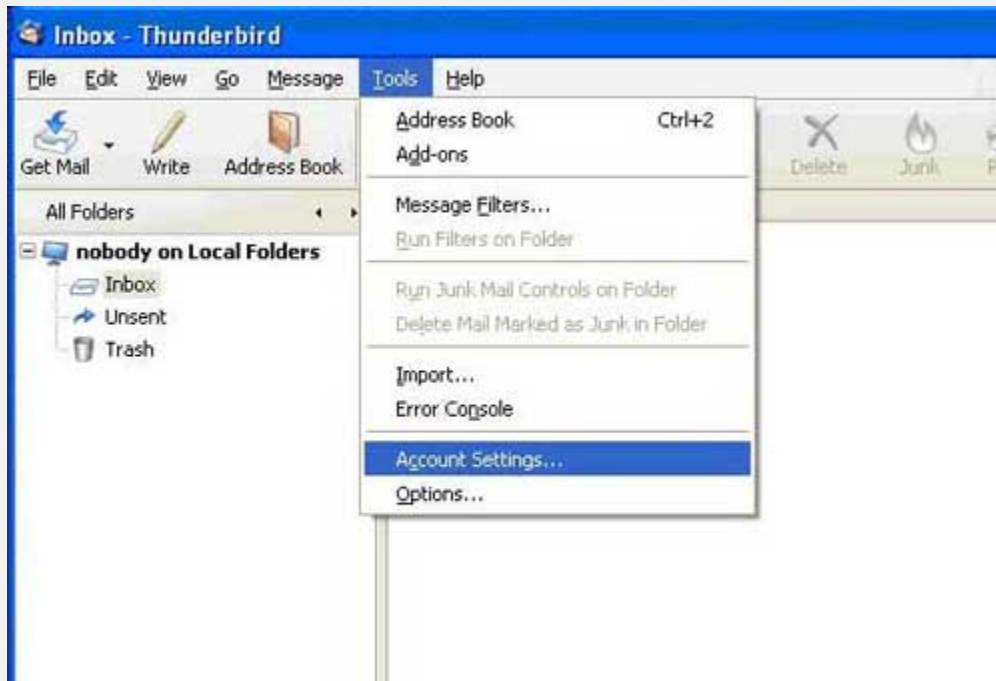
Inbox - Thunderbird

File Edit View Go Message Tools Help

Get Mail Write Address Book

Delete Junk P

All Folders

nobody on Local Folders
Inbox
Unsent
Trash

Address Book Ctrl+2
Add-ons
Message Filters...
Run Filters on Folder
Run Junk Mail Controls on Folder
Delete Mail Marked as Junk in Folder
Import...
Error Console
Account Settings...
Options...